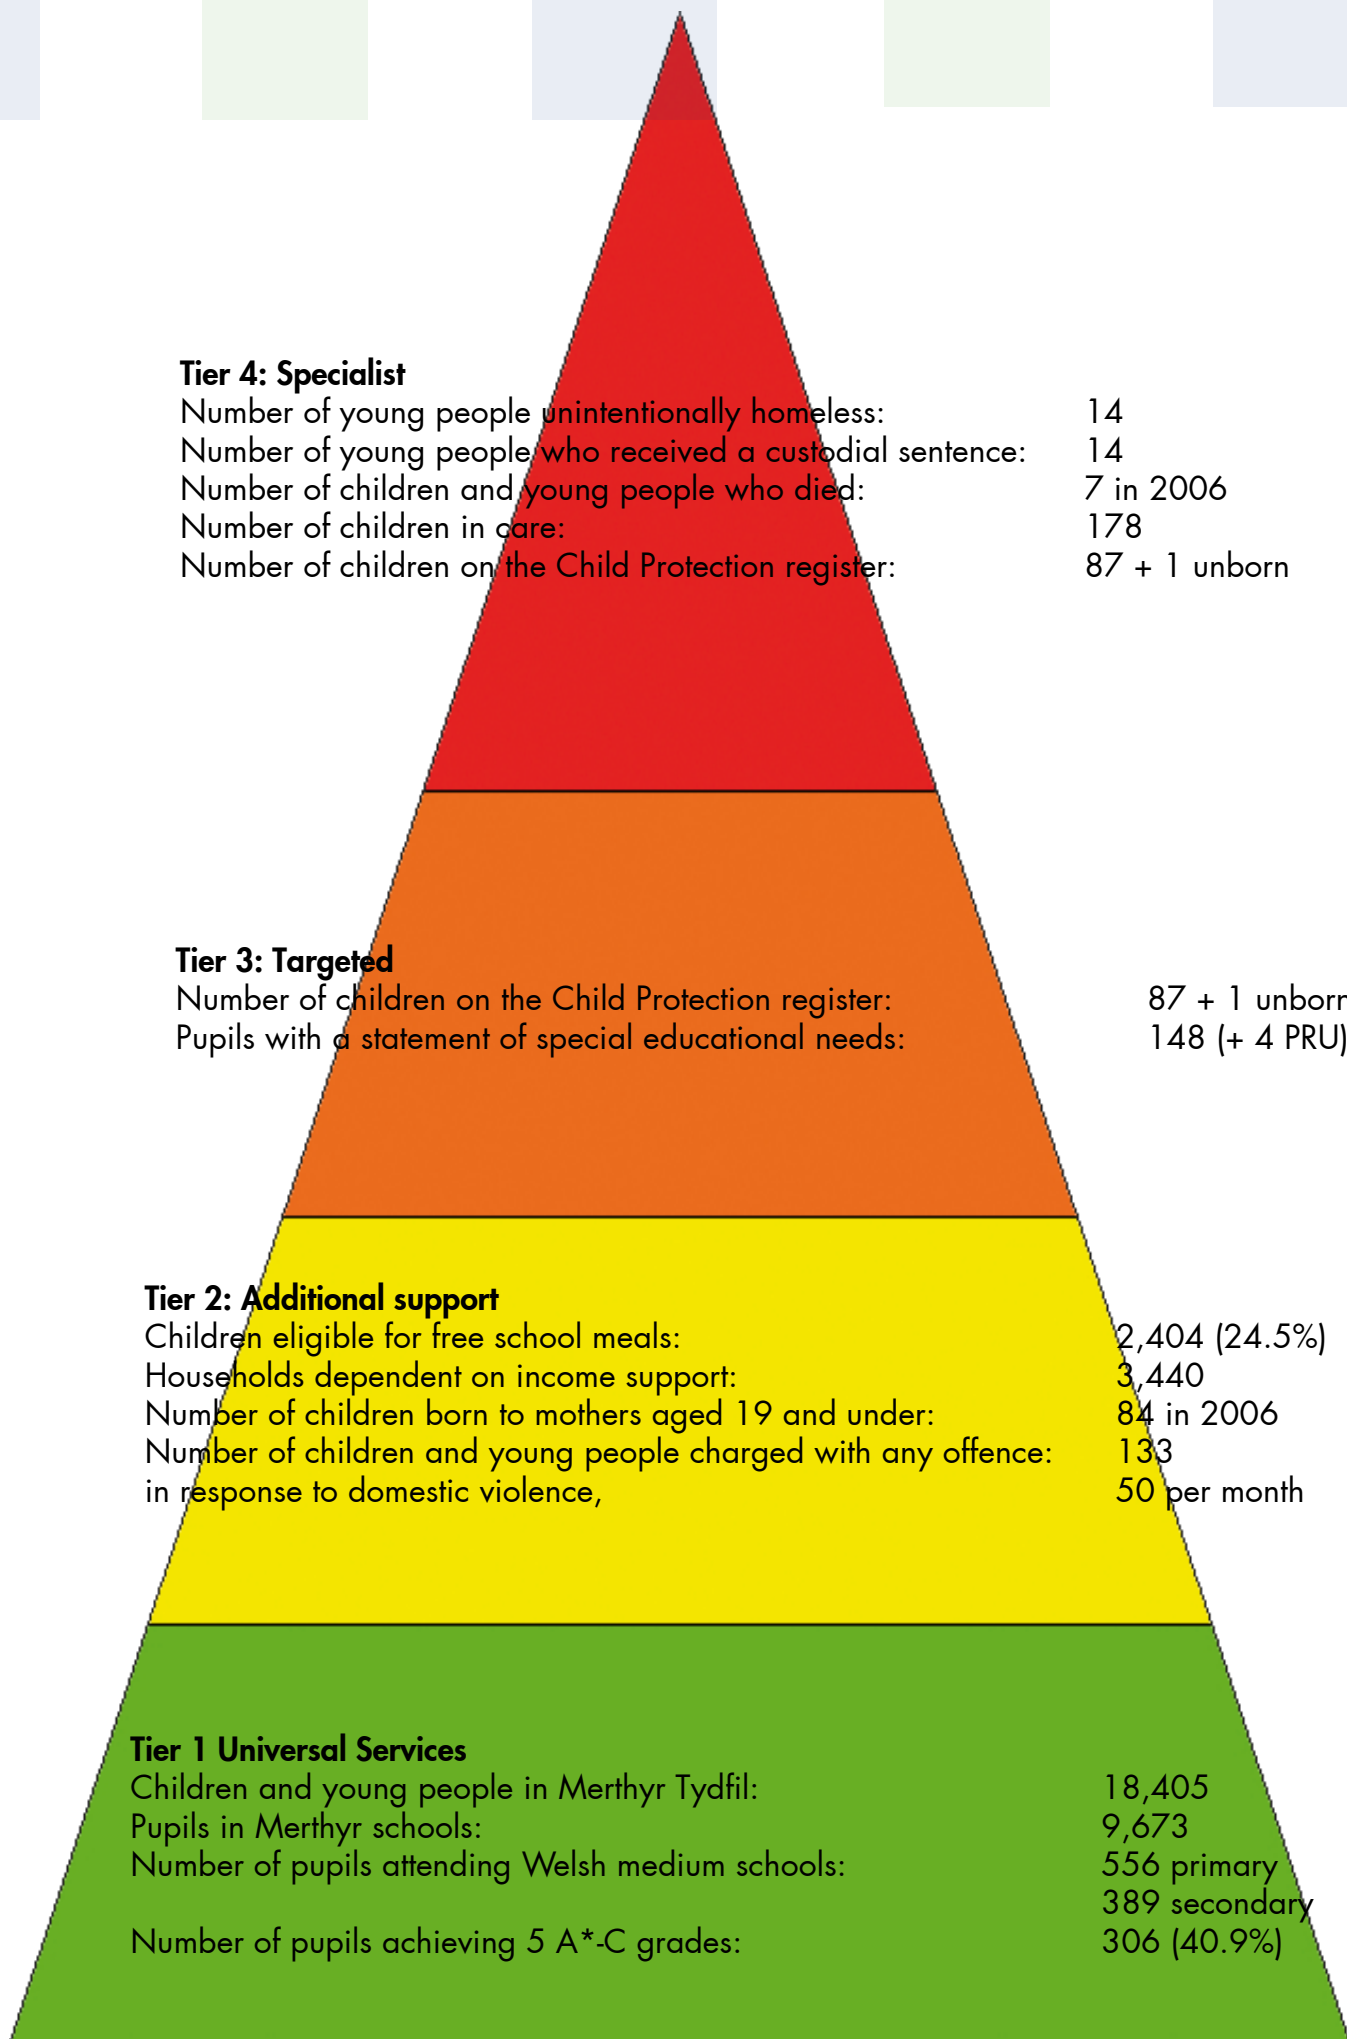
Tier 4: Specialist
Number of young people unintentionally homeless: 14
Number of young people who received a custodial sentence: 14
Number of children and young people who died: 7 in 2006
Number of children in care: 178
Number of children on the Child Protection register: 87 + 1 unborn

Tier 3: Targeted
Number of children on the Child Protection register: 87 + 1 unborr
Pupils with a statement of special educational needs: 148 (+ 4 PRU)

Tier 2: Additional support
Children eligible for free school meals: 2,404 (24.5%)
Households dependent on income support: 3,440
Number of children born to mothers aged 19 and under: 84 in 2006
Number of children and young people charged with any offence: 133
in response to domestic violence, 50 per month

Tier 1 Universal Services
Children and young people in Merthyr Tydfil: 18,405
Pupils in Merthyr schools: 9,673
Number of pupils attending Welsh medium schools: 556 primary
389 secondary
Number of pupils achieving 5 A*-C grades: 306 (40.9%)